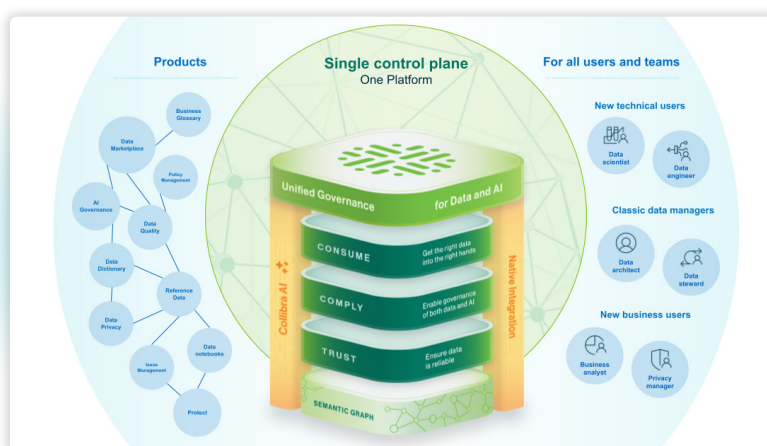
Products

Single control plane
One Platform

For all users and teams

Business Glossary

Data Marketplace

Policy Management

AI Governance

Data Quality

Data Dictionary

Reference Data

Data Privacy

Data notebooks

Issue Management

Protect

Unified Governance for Data and AI

CONSUME
Get the right data into the right hands

COMPLY
Enable governance of both data and AI

TRUST
Ensure data is reliable

SEMANTIC GRAPH

Collibra AI

Native Integration

New technical users

Data scientist

Data engineer

Classic data managers

Data architect

Data steward

New business users

Business analyst

Privacy manager